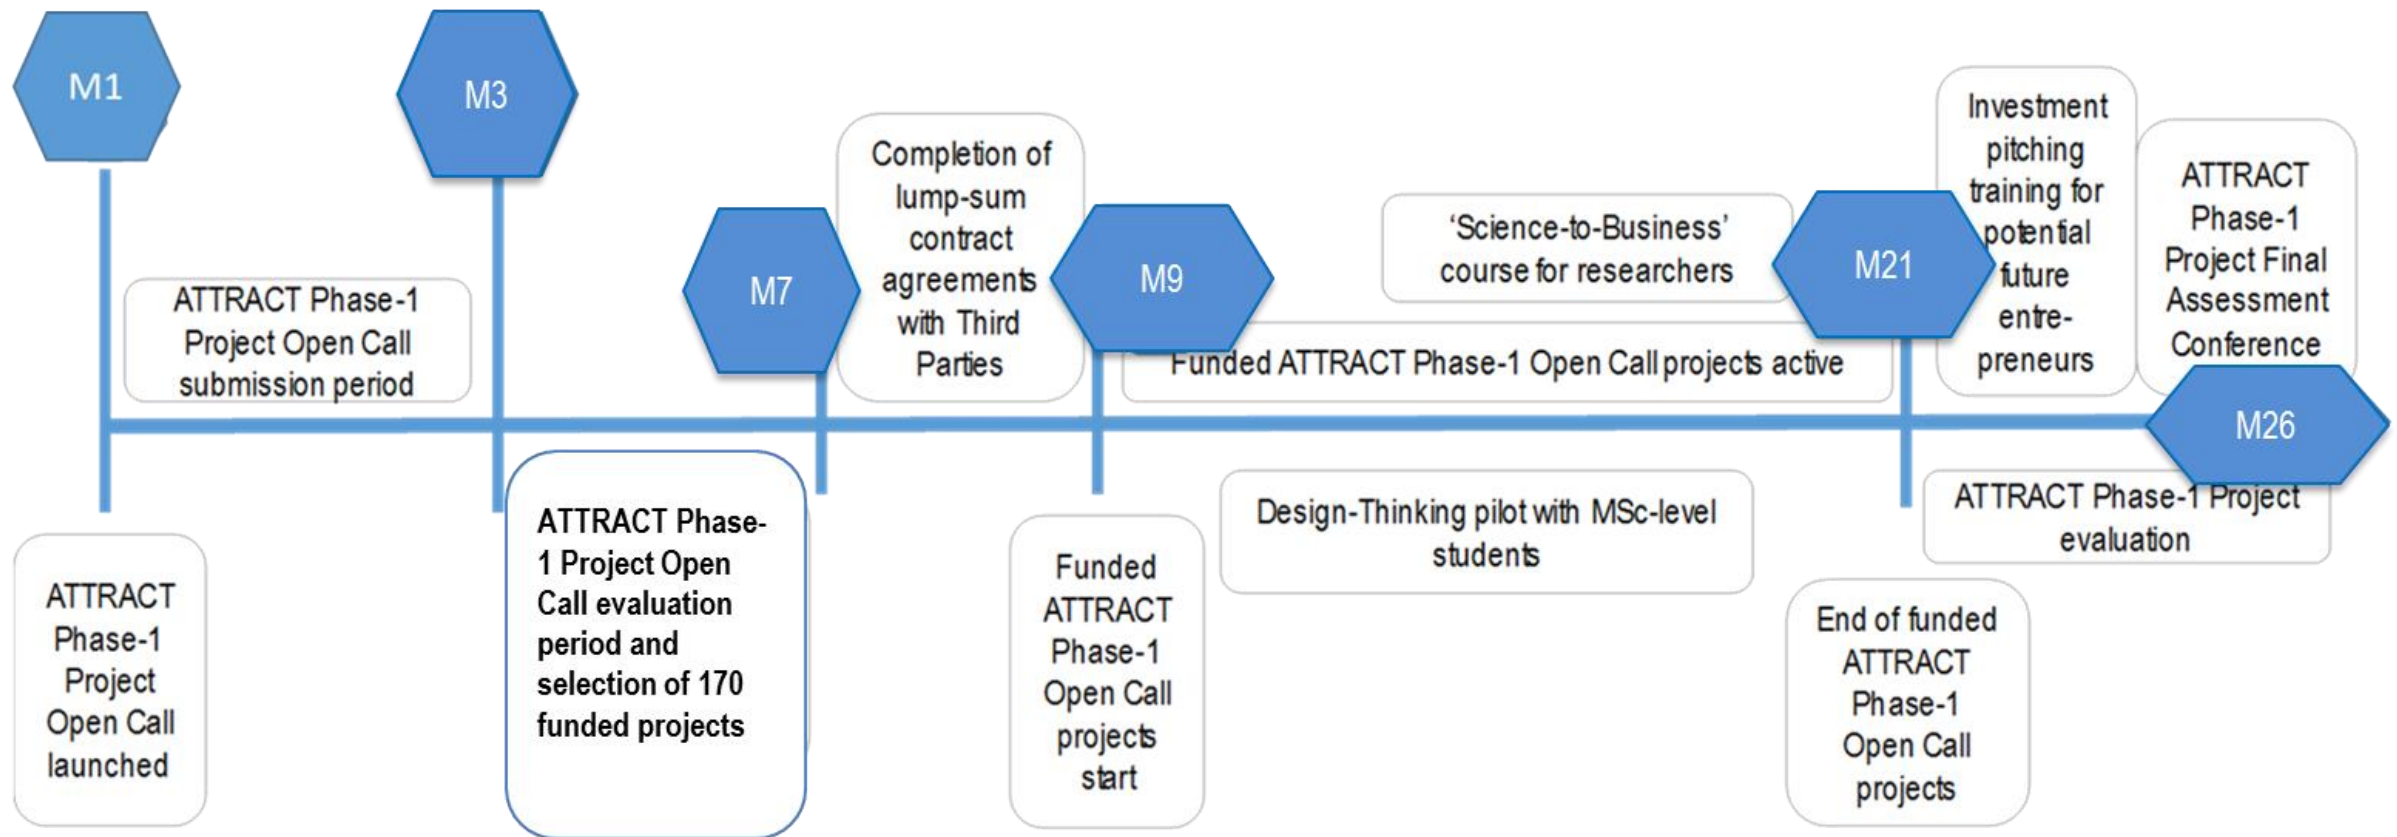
M1

M3

ATTRACT Phase-1 Project Open Call submission period

M7

Completion of lump-sum contract agreements with Third Parties

M9

'Science-to-Business' course for researchers

Funded ATTRACT Phase-1 Open Call projects active

M21

Investment pitching training for potential future entrepreneurs

ATTRACT Phase-1 Project Final Assessment Conference

M26

ATTRACT Phase-1 Project Open Call launched

ATTRACT Phase-1 Project Open Call evaluation period and selection of 170 funded projects

Funded ATTRACT Phase-1 Open Call projects start

Design-Thinking pilot with MSc-level students

ATTRACT Phase-1 Project evaluation

End of funded ATTRACT Phase-1 Open Call projects